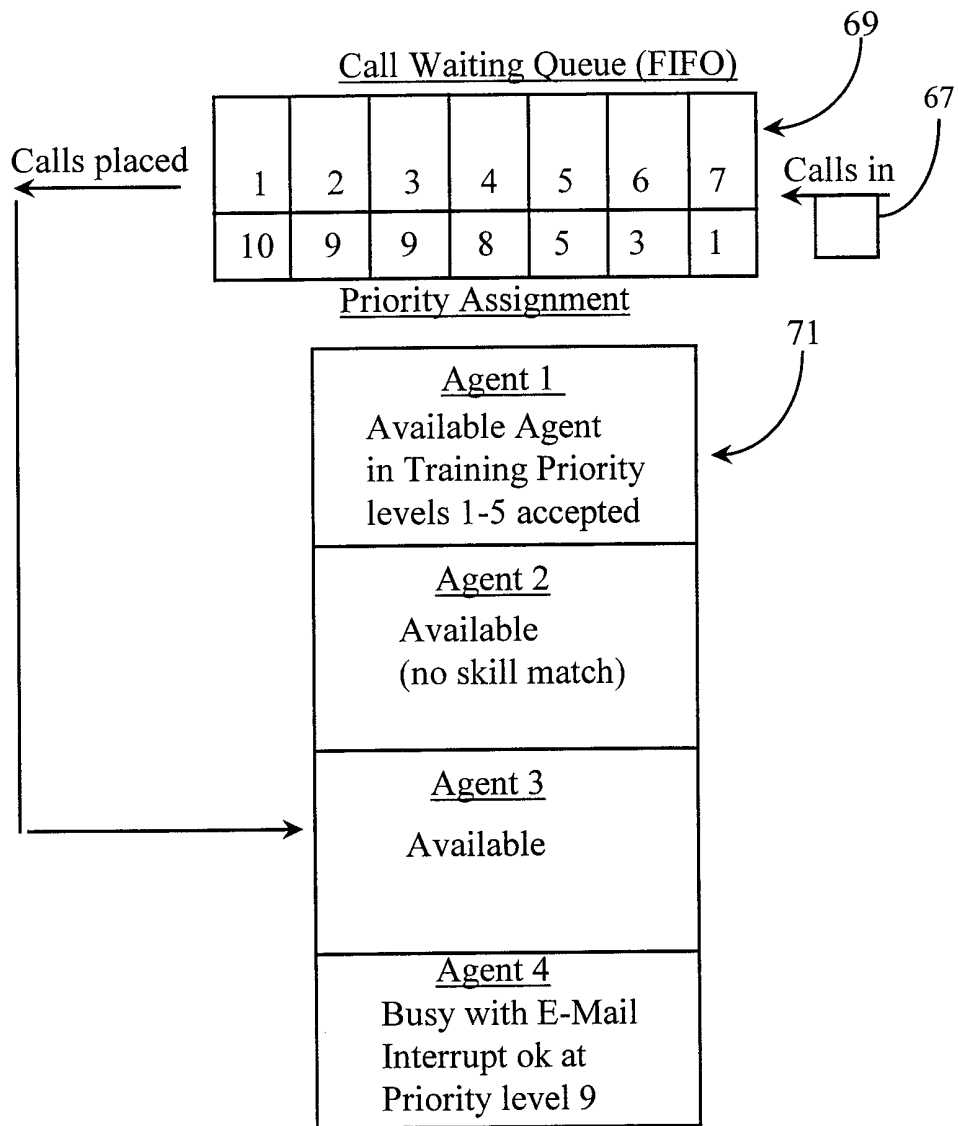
69

Call Waiting Queue (FIFO)

67

Calls placed

Calls in

| 1 | 2 | 3 | 4 | 5 | 6 | 7 |
|---|---|---|---|---|---|---|
| 10 | 9 | 9 | 8 | 5 | 3 | 1 |

Priority Assignment

71

Agent 1
Available Agent in Training Priority levels 1-5 accepted

Agent 2
Available (no skill match)

Agent 3
Available

Agent 4
Busy with E-Mail Interrupt ok at Priority level 9